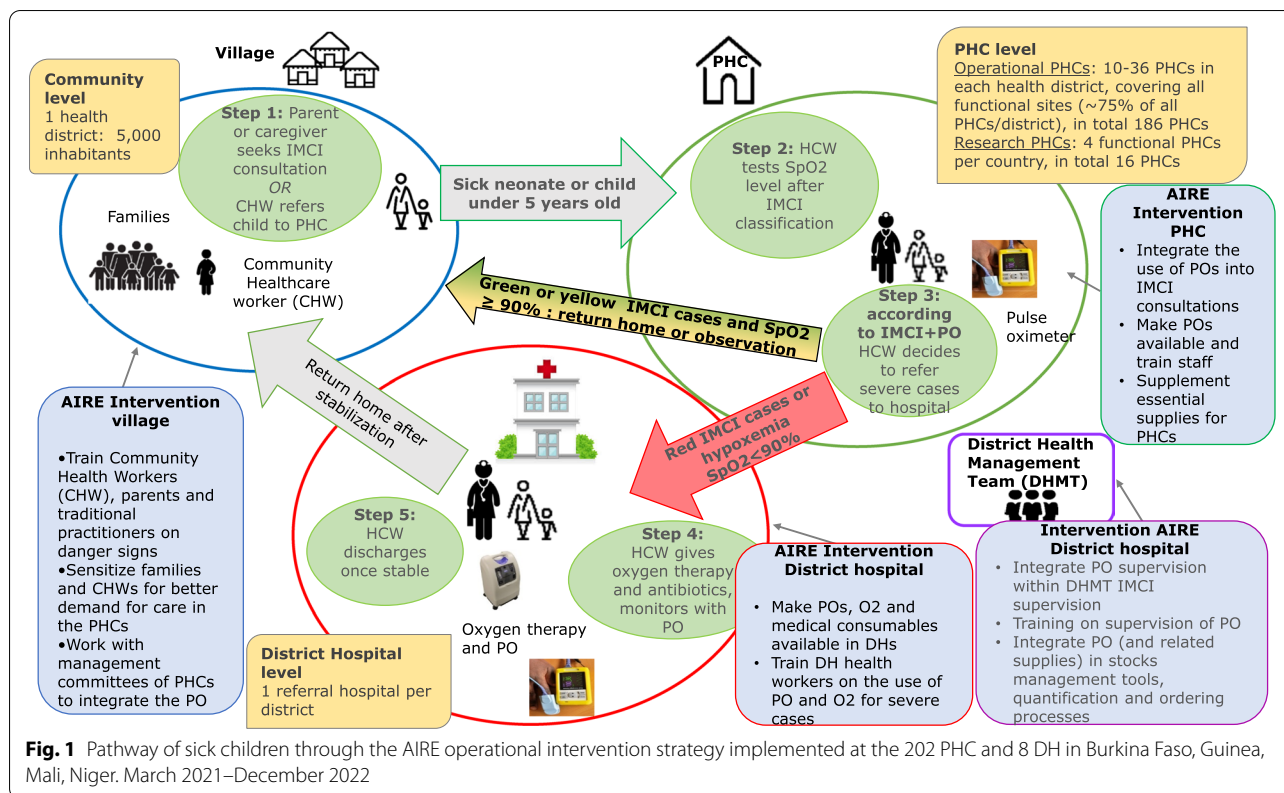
Village

Community level
1 health district: 5,000 inhabitants

Step 1: Parent or caregiver seeks IMCI consultation
*OR*
CHW refers child to PHC

Families

Community Healthcare worker (CHW)

Sick neonate or child under 5 years old

PHC

Step 2: HCW tests SpO2 level after IMCI classification

PHC level
Operational PHCs: 10-36 PHCs in each health district, covering all functional sites (~75% of all PHCs/district), in total 186 PHCs
Research PHCs: 4 functional PHCs per country, in total 16 PHCs

AIRE Intervention PHC
• Integrate the use of POs into IMCI consultations
• Make POs available and train staff
• Supplement essential supplies for PHCs

Green or yellow IMCI cases and SpO2 ≥ 90% : return home or observation

Step 3: according to IMCI+PO HCW decides to refer severe cases to hospital

Pulse oximeter

Return home after stabilization

Red IMCI cases or hypoxemia SpO2<90%

AIRE Intervention village
•Train Community Health Workers (CHW), parents and traditional practitioners on danger signs
•Sensitize families and CHWs for better demand for care in the PHCs
•Work with management committees of PHCs to integrate the PO

Step 5: HCW discharges once stable

Oxygen therapy and PO

Step 4: HCW gives oxygen therapy and antibiotics, monitors with PO

District Hospital level
1 referral hospital per district

AIRE Intervention District hospital
• Make POs, O2 and medical consumables available in DHs
• Train DH health workers on the use of PO and O2 for severe cases

District Health Management Team (DHMT)

Intervention AIRE District hospital
• Integrate PO supervision within DHMT IMCI supervision
• Training on supervision of PO
• Integrate PO (and related supplies) in stocks management tools, quantification and ordering processes

Fig. 1 Pathway of sick children through the AIRE operational intervention strategy implemented at the 202 PHC and 8 DH in Burkina Faso, Guinea, Mali, Niger. March 2021–December 2022